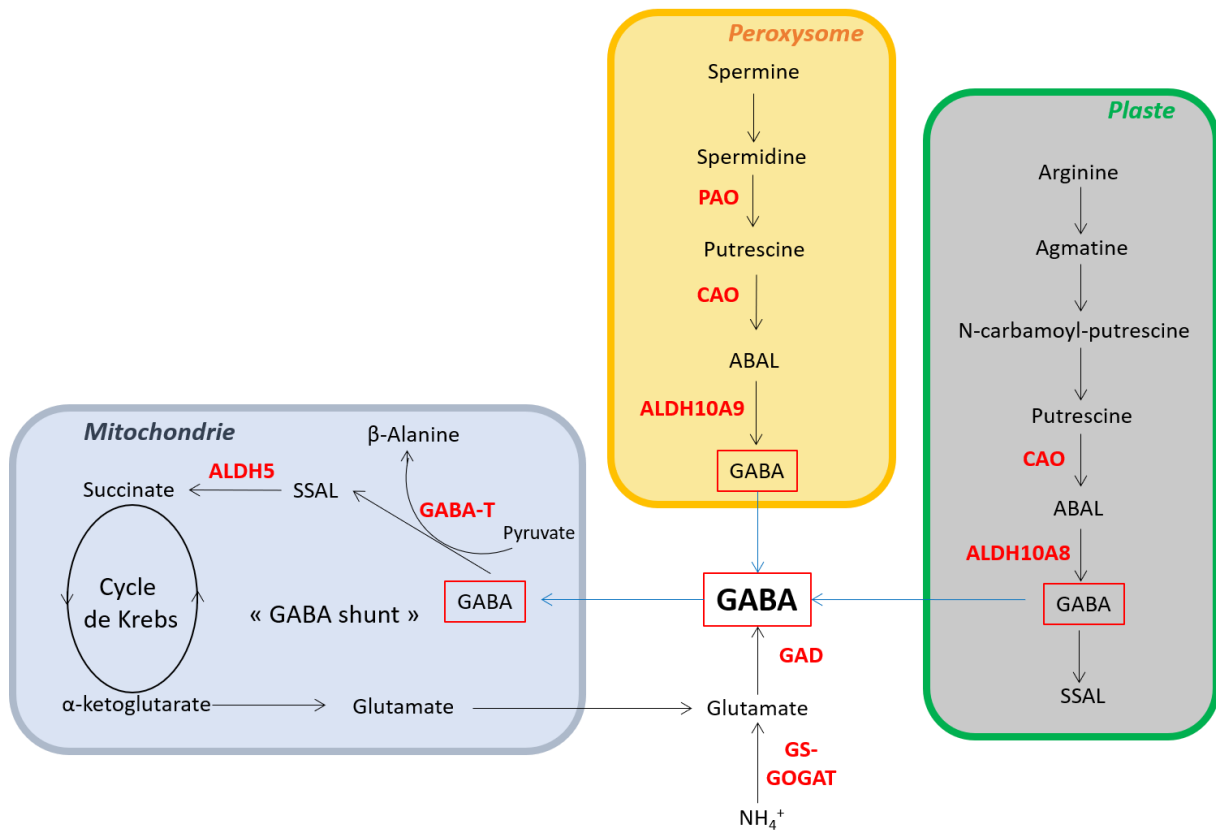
Peroxysome

Spermine

Spermidine

PAO

Putrescine

CAO

ABAL

ALDH10A9

GABA

Plaste

Arginine

Agmatine

N-carbamoyl-putrescine

Putrescine

CAO

ABAL

ALDH10A8

GABA

SSAL

Mitochondrie

β-Alanine

ALDH5

Succinate

SSAL

GABA-T

Pyruvate

Cycle de Krebs

« GABA shunt »

GABA

α-ketoglutarate

Glutamate

GABA

GAD

Glutamate

GS-GOGAT

$NH_4^+$